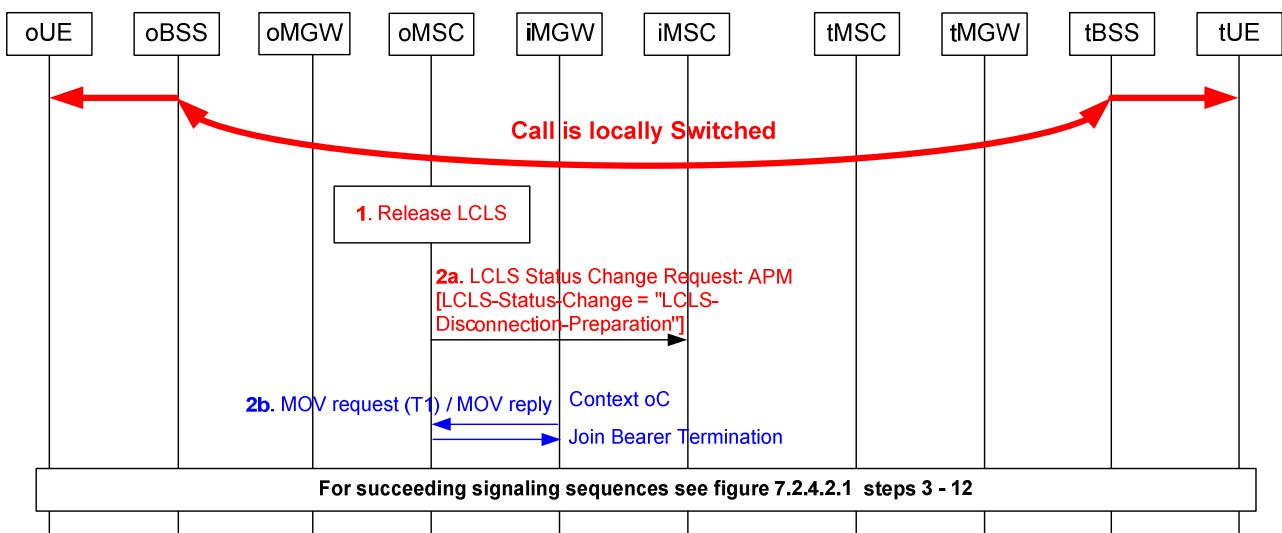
oUE oBSS oMGW oMSC iMGW iMSC tMSC tMGW tBSS tUE

Call is locally Switched

1. Release LCLS

2a. LCLS Status Change Request: APM [LCLS-Status-Change = "LCLS-Disconnection-Preparation"]

2b. MOV request (T1) / MOV reply

Context oC

Join Bearer Termination

For succeeding signaling sequences see figure 7.2.4.2.1 steps 3 - 12